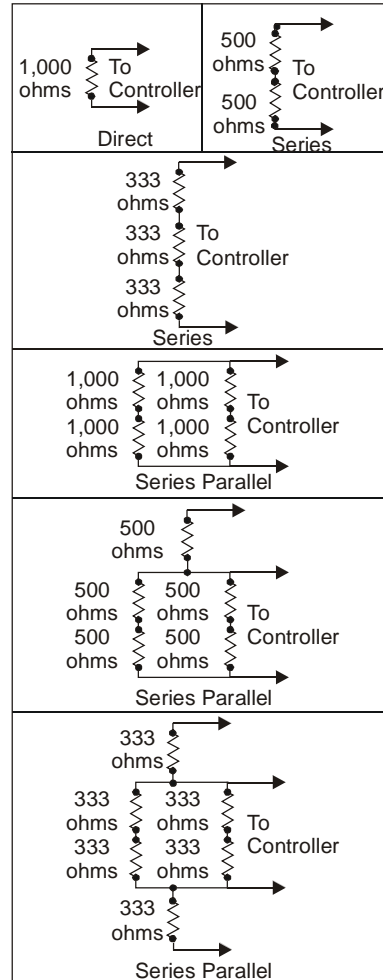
1,000 ohms
To Controller
Direct

500 ohms
To Controller
500 ohms
Series

333 ohms
333 ohms
To Controller
333 ohms
Series

1,000 ohms
1,000 ohms
1,000 ohms
1,000 ohms
To Controller
Series Parallel

500 ohms
500 ohms
500 ohms
500 ohms
500 ohms
To Controller
Series Parallel

333 ohms
333 ohms
333 ohms
333 ohms
333 ohms
To Controller
333 ohms
Series Parallel